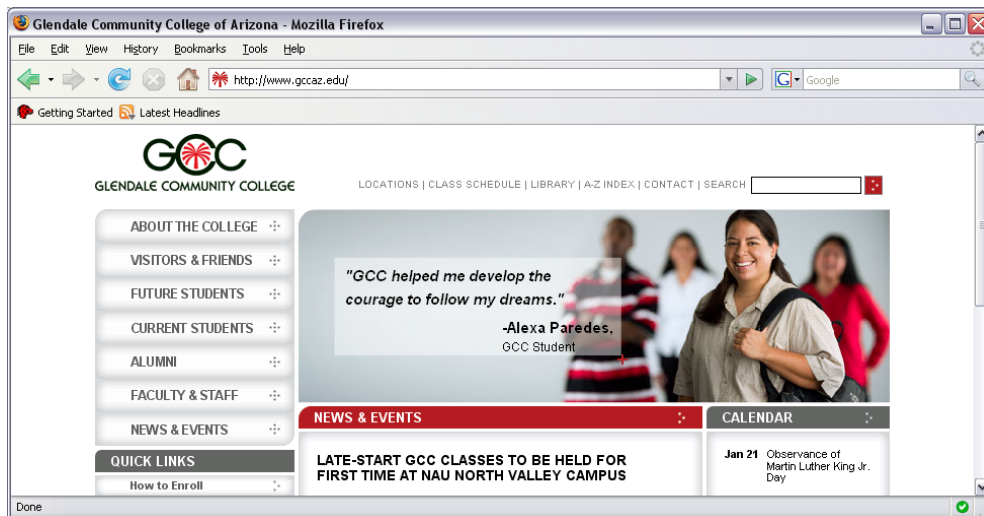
Glendale Community College of Arizona - Mozilla Firefox

File Edit View History Bookmarks Tools Help

http://www.gccaz.edu/

Google

Getting Started Latest Headlines

GCC
GLENDALE COMMUNITY COLLEGE

LOCATIONS | CLASS SCHEDULE | LIBRARY | A-Z INDEX | CONTACT | SEARCH

ABOUT THE COLLEGE
VISITORS & FRIENDS
FUTURE STUDENTS
CURRENT STUDENTS
ALUMNI
FACULTY & STAFF
NEWS & EVENTS

QUICK LINKS
How to Enroll

"GCC helped me develop the courage to follow my dreams."
-Alexa Paredes,
GCC Student

NEWS & EVENTS

LATE-START GCC CLASSES TO BE HELD FOR FIRST TIME AT NAU NORTH VALLEY CAMPUS

CALENDAR

Jan 21 Observance of Martin Luther King Jr. Day

Done